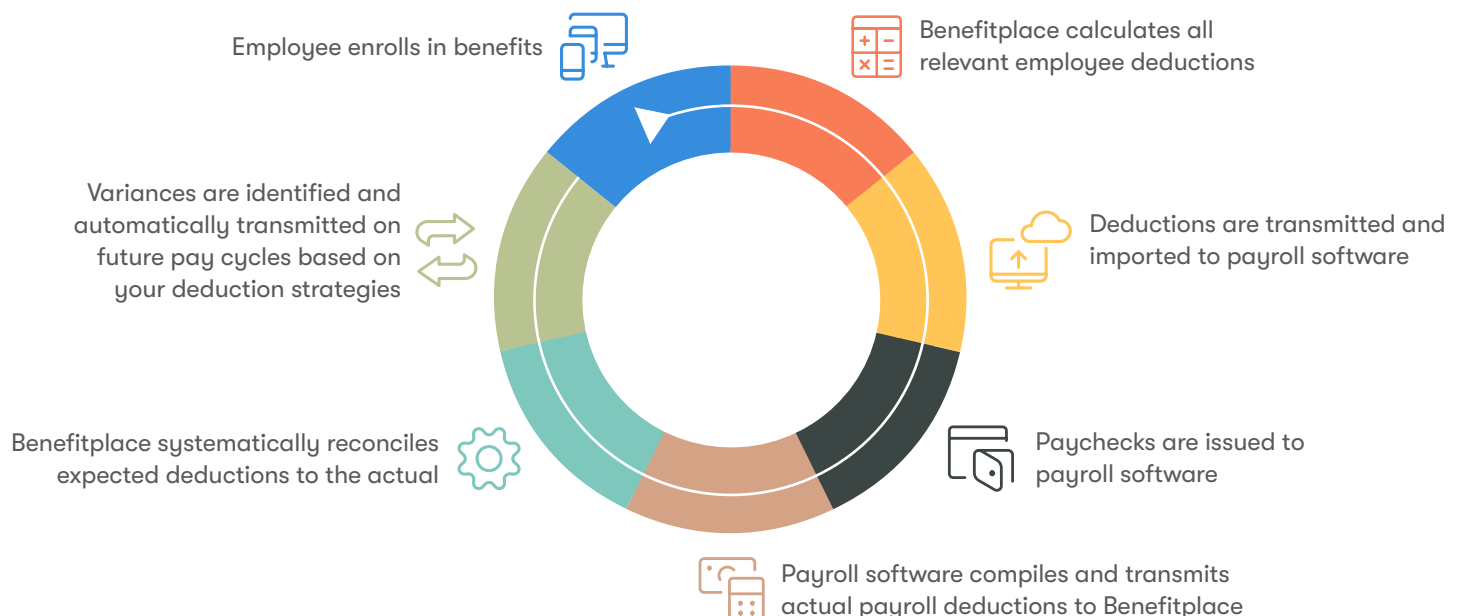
Employee enrolls in benefits

Benefitplace calculates all relevant employee deductions

Deductions are transmitted and imported to payroll software

Paychecks are issued to payroll software

Payroll software compiles and transmits actual payroll deductions to Benefitplace

Benefitplace systematically reconciles expected deductions to the actual

Variances are identified and automatically transmitted on future pay cycles based on your deduction strategies